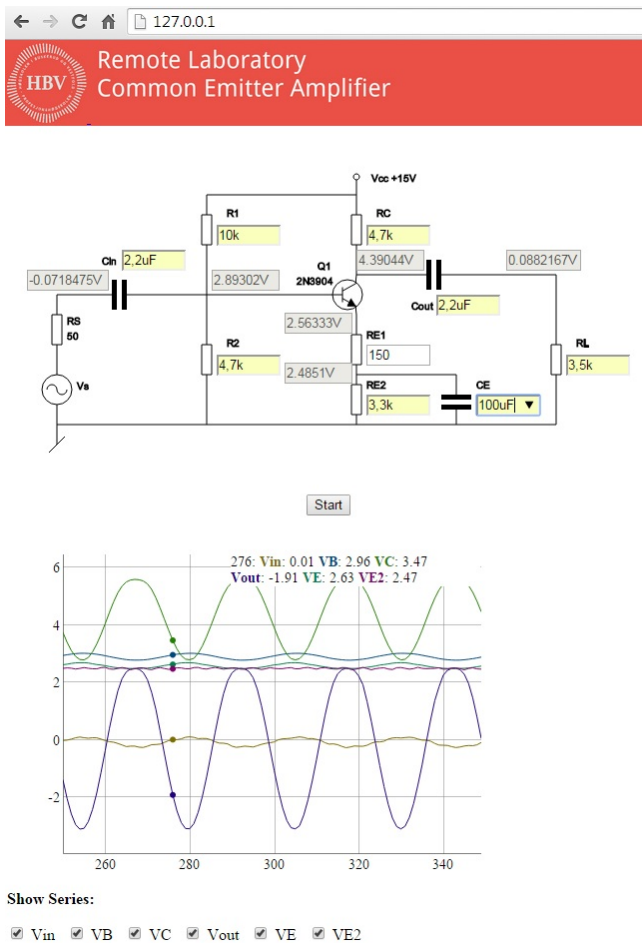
127.0.0.1

HBV

Remote Laboratory
Common Emitter Amplifier

Vcc +15V

R1
10k

RC
4,7k

Cin 2,2uF

-0.0718475V

2.89302V

4.39044V

0.0882167V

Q1
2N3904

Cout 2,2uF

RS
50

2.56333V

RE1
150

R2
4,7k

2.4851V

RE2
3,3k

CE
100uF ▼

RL
3,5k

Vs

Start

276: Vin: 0.01 VB: 2.96 VC: 3.47
Vout: -1.91 VE: 2.63 VE2: 2.47

6
4
2
0
-2

260 280 300 320 340

Show Series:

Vin VB VC Vout VE VE2